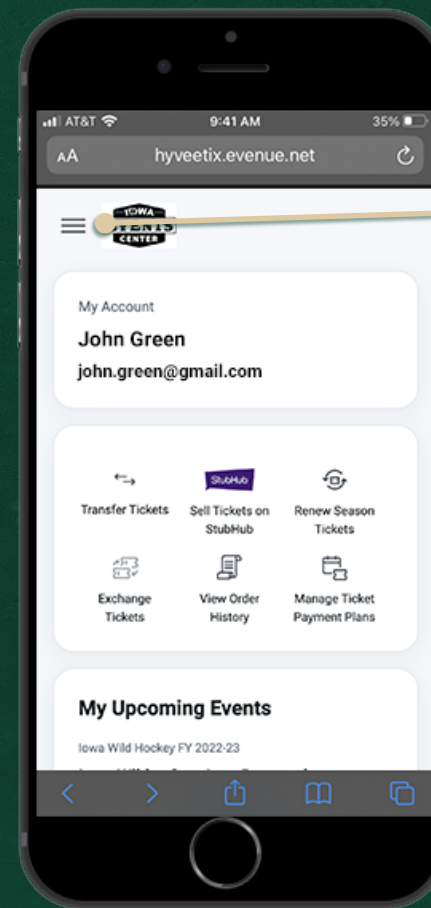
AT&T 9:41 AM 35%

AA hyveetix.evenue.net

IOWA EVENTS CENTER

My Account

John Green

john.green@gmail.com

Transfer Tickets

StubHub

Sell Tickets on StubHub

Renew Season Tickets

Exchange Tickets

View Order History

Manage Ticket Payment Plans

My Upcoming Events

Iowa Wild Hockey FY 2022-23